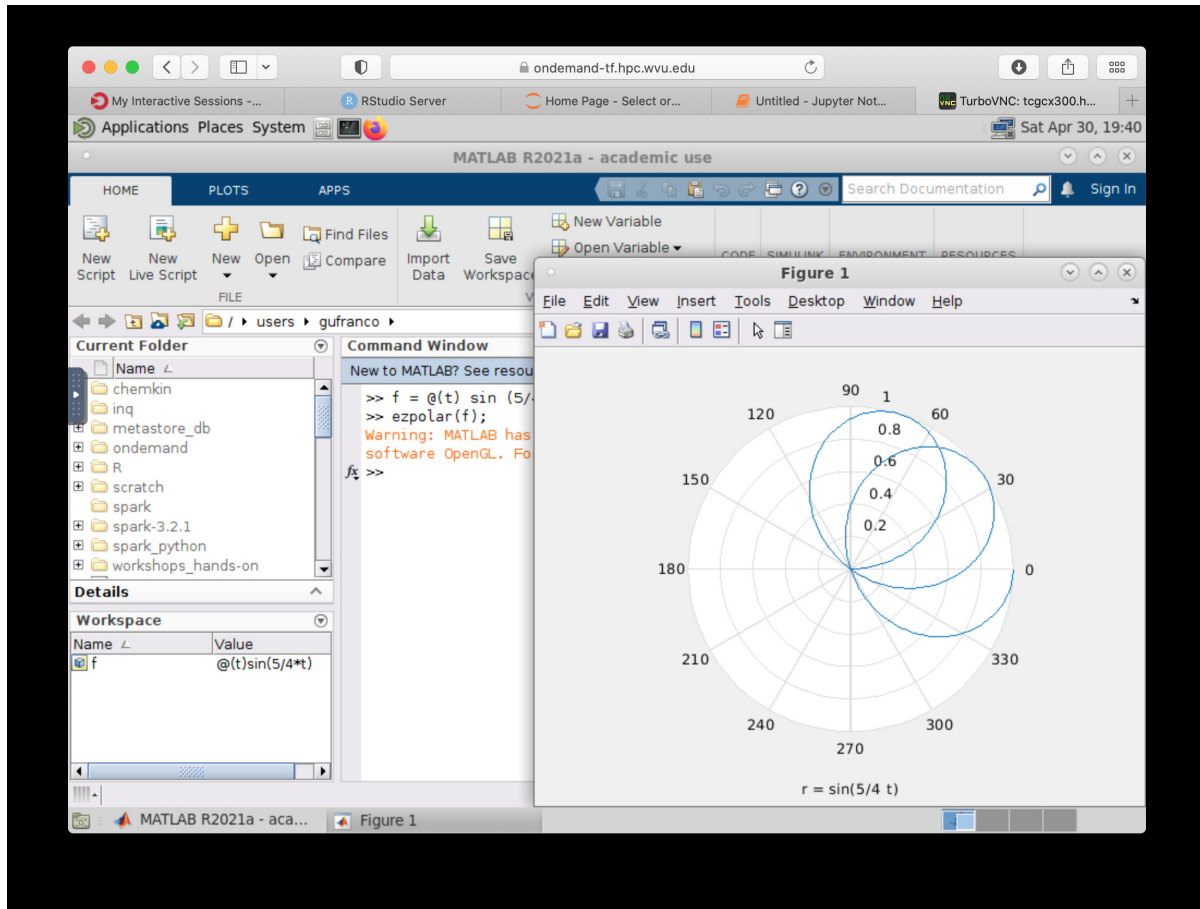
ondemand-tf.hpc.wvu.edu

My Interactive Sessions -... RStudio Server Home Page - Select or... Untitled - Jupyter Not... TurboVNC: tcgcx300.h...

Applications Places System Sat Apr 30, 19:40

MATLAB R2021a - academic use

HOME PLOTS APPS

Search Documentation Sign In

New Script New Live Script New Open Find Files Compare Import Data Save Workspace New Variable Open Variable

FILE

CODE SIMULINK ENVIRONMENT RESOURCES

/ users gufranco

Current Folder

Name

chemkin
inq
metastore_db
ondemand
R
scratch
spark
spark-3.2.1
spark_python
workshops_hands-on

Details

Workspace

| Name | Value |
|---|---|
| f | @(t)sin(5/4*t) |

Command Window

New to MATLAB? See resou

>> f = @(t) sin (5/4
>> ezpolar(f);
Warning: MATLAB has
software OpenGL. Fo
>>

Figure 1

File Edit View Insert Tools Desktop Window Help

90 1 60 0.8 120 0.6 0.4 150 30 0.2 180 0 210 330 240 300 270

r = sin(5/4 t)

MATLAB R2021a - aca... Figure 1